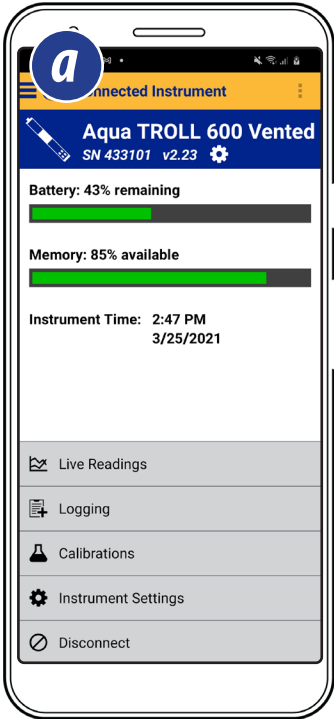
a

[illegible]nnected Instrument

Aqua TROLL 600 Vented
SN 433101 v2.23

Battery: 43% remaining

Memory: 85% available

Instrument Time: 2:47 PM
3/25/2021

Live Readings

Logging

Calibrations

Instrument Settings

Disconnect